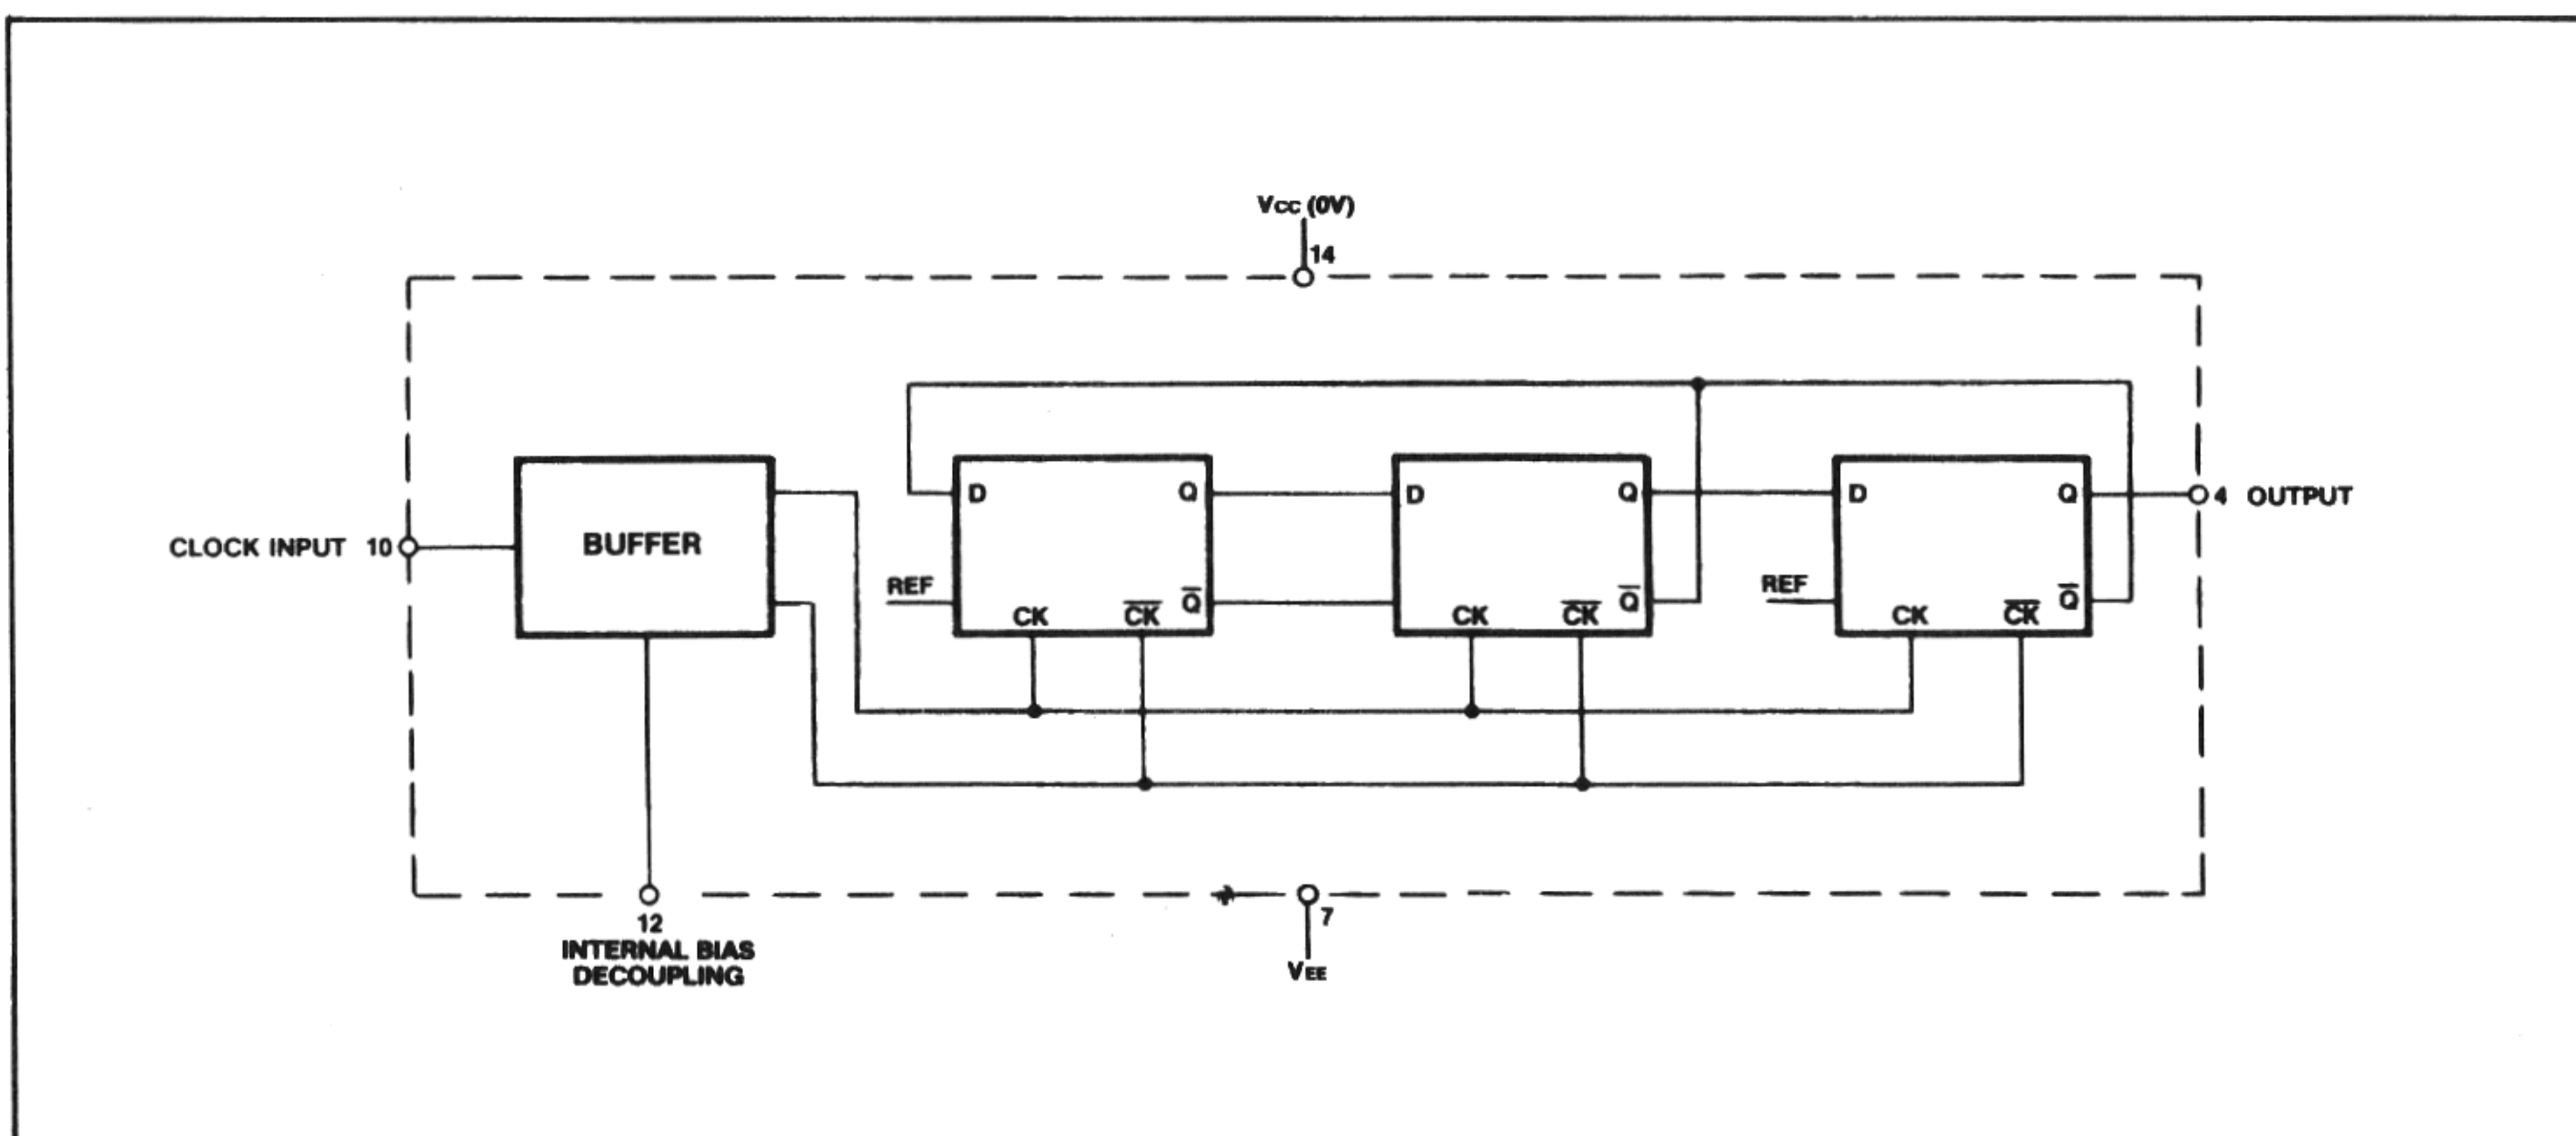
$V_{CC}$ (0V)
14

CLOCK INPUT 10

BUFFER

D Q
REF
CK $\overline{CK}$ $\overline{Q}$

D Q
CK $\overline{CK}$ $\overline{Q}$

D Q
REF
CK $\overline{CK}$ $\overline{Q}$

4 OUTPUT

12
INTERNAL BIAS
DECOUPLING

7
$V_{EE}$